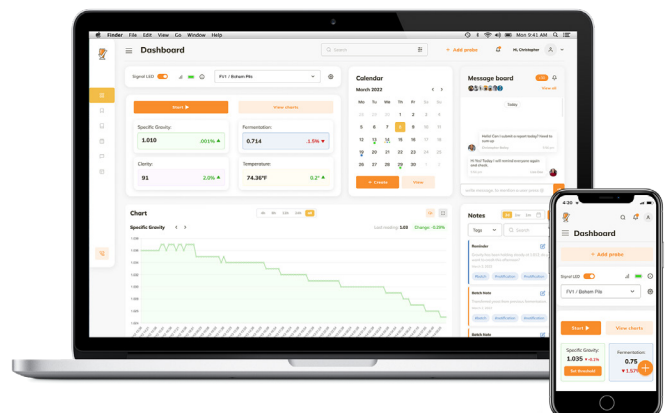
Finder File Edit View Go Window Help
Mon 9:41 AM

Dashboard
Search
+ Add probe
Hi, Christopher

Signal LED
FV1 / Boham Pils

Start ▶
View charts

Specific Gravity:
1.010
.001% ▲

Fermentation:
0.714
.15% ▼

Clarity:
91
2.0% ▲

Temperature:
74.36°F
0.2° ▲

Calendar
March 2022
Mo Tu We Th Fr Sa Su
1 2 3 4 5 6
7 8 9 10 11 12 13
14 15 16 17 18 19 20
21 22 23 24 25 26 27
28 29 30 31
+ Create
View

Message board
View all
Today
Hello! Can I submit a report today? I need to catch up.
Hi Yes! Today I will remind everyone again and check.

Chart
Specific Gravity
Last reading: 1.65
Change: -0.29%

Notes
Tags
Search
Reminder
Batch
Notification
Batch Note
Batch
Notification
Batch Note

4:20
Dashboard
+ Add probe
Signal LED
FV1 / Boham Pils
Start ▶
View charts
Specific Gravity:
1.035 ▼ -0.1%
Set threshold
Fermentation:
0.75
▼ 1.57